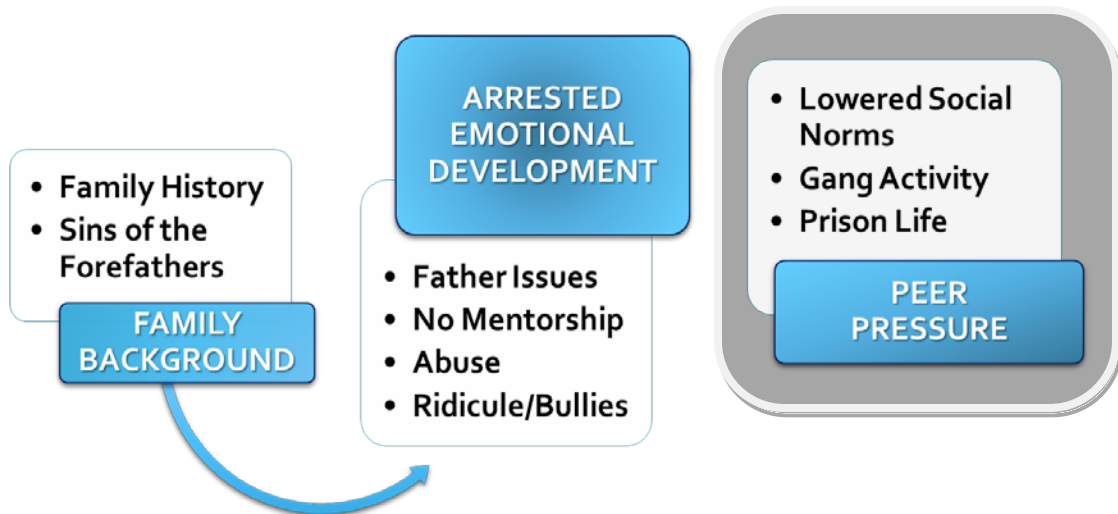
• Family History
• Sins of the Forefathers

FAMILY BACKGROUND

ARRESTED EMOTIONAL DEVELOPMENT

• Father Issues
• No Mentorship
• Abuse
• Ridicule/Bullies

• Lowered Social Norms
• Gang Activity
• Prison Life

PEER PRESSURE